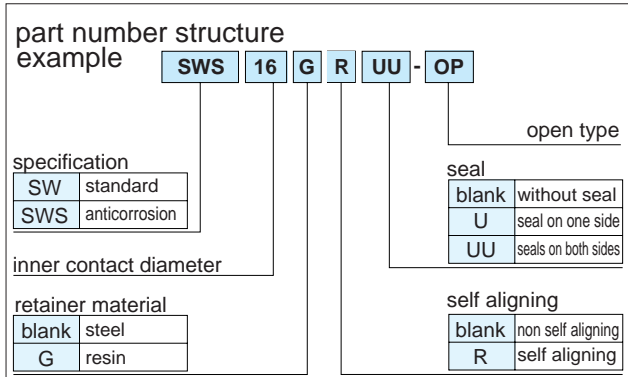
part number structure
example SWS 16 G R UU - OP

open type

specification

| SW | standard |
|---|---|
| SWS | anticorrosion |

seal

| blank | without seal |
|---|---|
| U | seal on one side |
| UU | seals on both sides |

inner contact diameter

retainer material

| blank | steel |
|---|---|
| G | resin |

self aligning

| blank | non self aligning |
|---|---|
| R | self aligning |